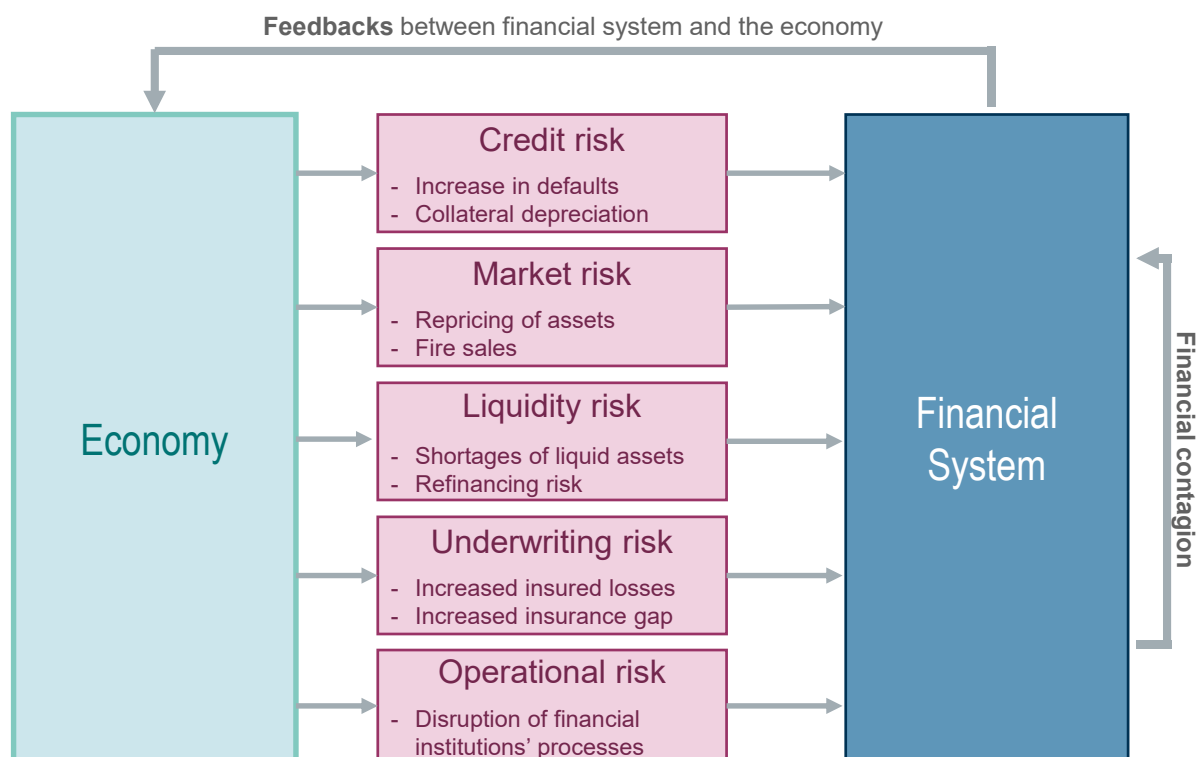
**Feedbacks** between financial system and the economy

Economy

Credit risk
- Increase in defaults
- Collateral depreciation

Market risk
- Repricing of assets
- Fire sales

Liquidity risk
- Shortages of liquid assets
- Refinancing risk

Underwriting risk
- Increased insured losses
- Increased insurance gap

Operational risk
- Disruption of financial institutions' processes

Financial System

**Financial contagion**